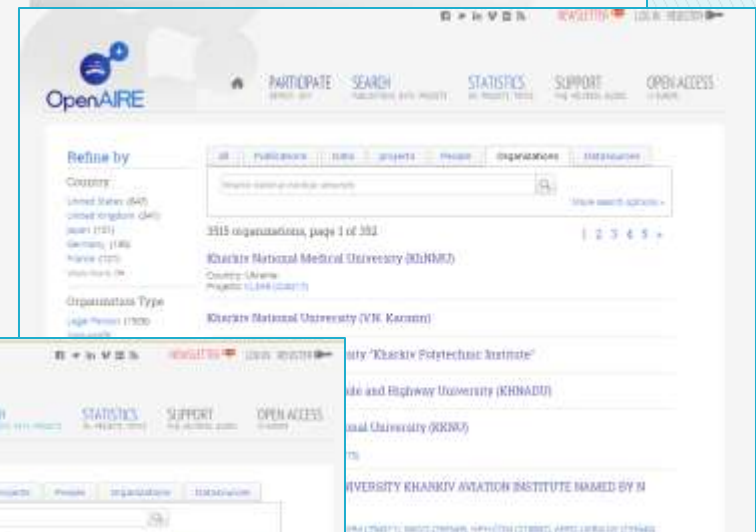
NEWSLETTER LOG IN REGISTER

OpenAIRE

PARTICIPATE SEARCH STATISTICS SUPPORT OPEN ACCESS

Refine by

Country

United States (847)
United Kingdom (341)
Japan (151)
Germany (146)
France (137)
View more

Organization Type

Legal Person (1506)

All Publications Data Projects People Organizations Datasources

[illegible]

Show search options »

3515 organizations, page 1 of 352

1 2 3 4 5 »

Kharkiv National Medical University (KhNMU)

Country: Ukraine
Projects: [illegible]

Kharkiv National University (V.N. Karazin)

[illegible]sity "Kharkiv Polytechnic Institute"

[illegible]de and Highway University (KHNADU)

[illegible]nal University (KKNU)

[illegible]IVERSITY KHARKIV AVIATION INSTITUTE NAMED BY N

NEWSLETTER LOG IN REGISTER

STATISTICS SUPPORT OPEN ACCESS

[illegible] People Organizations Datasources